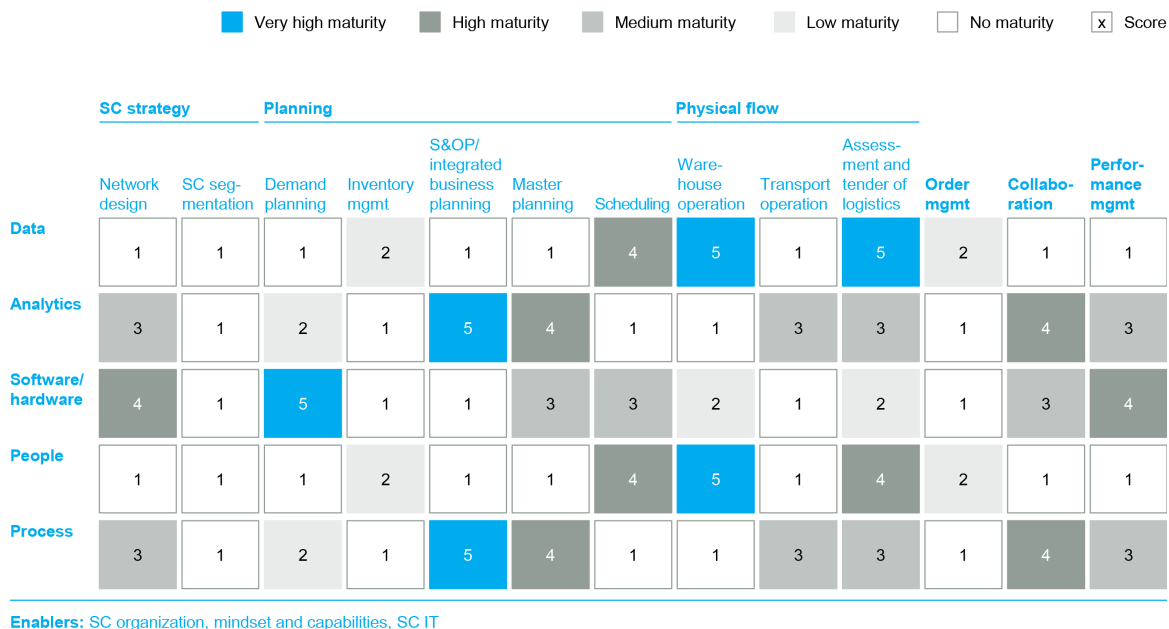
Very high maturity High maturity Medium maturity Low maturity No maturity x Score

| | SC strategy | | Planning | | | | | Physical flow | | | | | |
|---|---|---|---|---|---|---|---|---|---|---|---|---|---|
| | Network design | SC segmentation | Demand planning | Inventory mgmt | S&OP/ integrated business planning | Master planning | Scheduling | Warehouse operation | Transport operation | Assessment and tender of logistics | Order mgmt | Collaboration | Performance mgmt |
| Data | 1 | 1 | 1 | 2 | 1 | 1 | 4 | 5 | 1 | 5 | 2 | 1 | 1 |
| Analytics | 3 | 1 | 2 | 1 | 5 | 4 | 1 | 1 | 3 | 3 | 1 | 4 | 3 |
| Software/ hardware | 4 | 1 | 5 | 1 | 1 | 3 | 3 | 2 | 1 | 2 | 1 | 3 | 4 |
| People | 1 | 1 | 1 | 2 | 1 | 1 | 4 | 5 | 1 | 4 | 2 | 1 | 1 |
| Process | 3 | 1 | 2 | 1 | 5 | 4 | 1 | 1 | 3 | 3 | 1 | 4 | 3 |

Enablers: SC organization, mindset and capabilities, SC IT